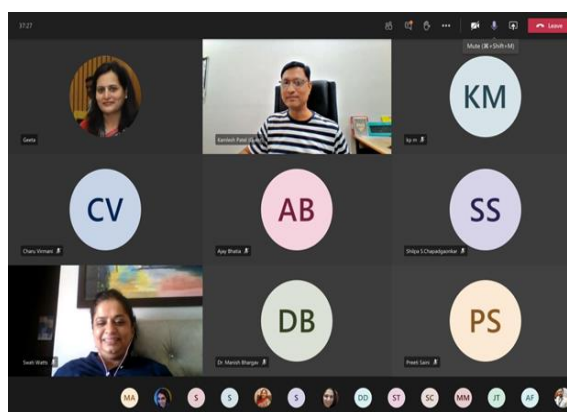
37:27

Leave

Mute (⌘+Shift+M)

Geeta

Kamlesh Patel (G

KM

kp m

CV

Charu Virmani

AB

Ajay Bhatia

SS

Shilpa S.Chapadgaonkar

Swati Watts

DB

Dr. Manish Bhargav

PS

Preeti Saini

MA

S

S

S

DD

ST

SC

MM

JT

AF